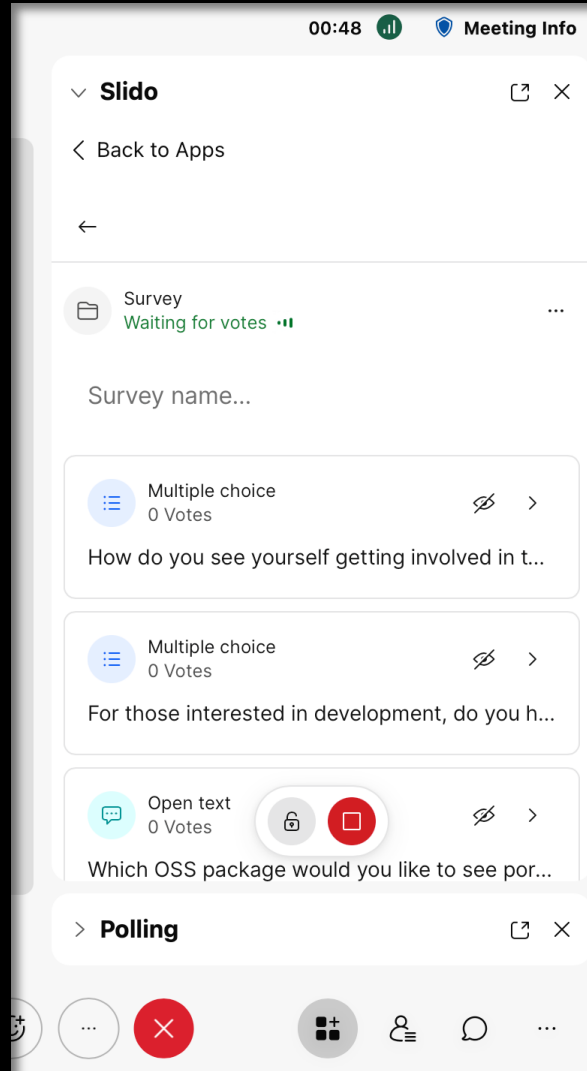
00:48 Meeting Info

Slido

< Back to Apps

←

Survey
Waiting for votes

...

Survey name...

Multiple choice
0 Votes
How do you see yourself getting involved in t...

Multiple choice
0 Votes
For those interested in development, do you h...

Open text
0 Votes
Which OSS package would you like to see por...

Polling

...

...